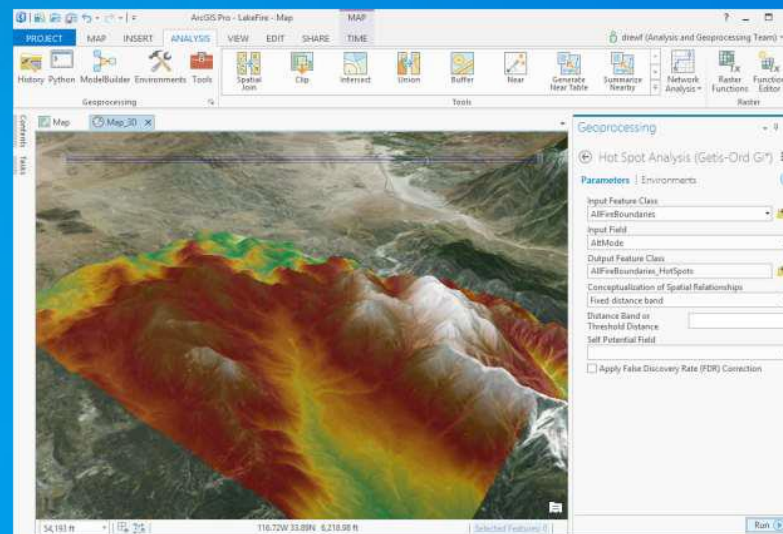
ArcGIS Pro - LakeFire - Map

MAP

? _

PROJECT MAP INSERT ANALYSIS VIEW EDIT SHARE TIME

drewf (Analysis and Geoprocessing Team)

History Python ModelBuilder Environments Tools

Geoprocessing

Spatial Join Clip Intersect Union Buffer Near Generate Near Table Summarize Nearby Network Analysis

Tools

Raster Functions Function Editor

Raster

Contents Tasks

Map Map_3D

Geoprocessing

Hot Spot Analysis (Getis-Ord Gi*)

Parameters | Environments

Input Feature Class

AllFireBoundaries

Input Field

AltMode

Output Feature Class

AllFireBoundaries_HotSpots

Conceptualization of Spatial Relationships

Fixed distance band

Distance Band or Threshold Distance

Self Potential Field

Apply False Discovery Rate (FDR) Correction

54,193 ft

116.72W 33.89N 6,218.98 ft

Selected Features: 0

Run